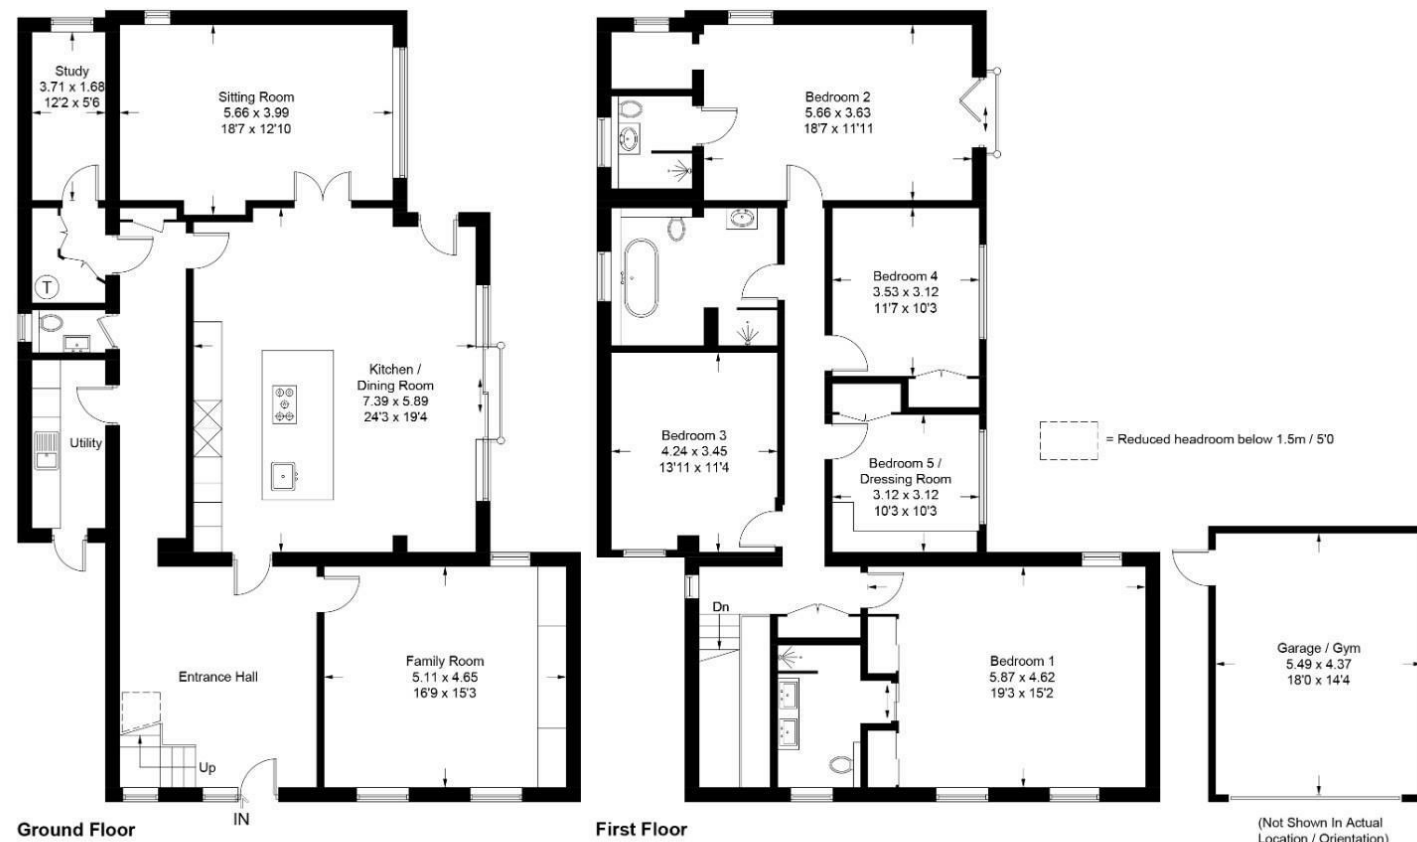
Study
3.71 x 1.68
12'2 x 5'6

Sitting Room
5.66 x 3.99
18'7 x 12'10

T

Utility

Kitchen /
Dining Room
7.39 x 5.89
24'3 x 19'4

Entrance Hall

Up

IN

Family Room
5.11 x 4.65
16'9 x 15'3

Ground Floor

Bedroom 2
5.66 x 3.63
18'7 x 11'11

Bedroom 4
3.53 x 3.12
11'7 x 10'3

Bedroom 3
4.24 x 3.45
13'11 x 11'4

Bedroom 5 /
Dressing Room
3.12 x 3.12
10'3 x 10'3

= Reduced headroom below 1.5m / 5'0

Dn

Bedroom 1
5.87 x 4.62
19'3 x 15'2

First Floor

Garage / Gym
5.49 x 4.37
18'0 x 14'4

(Not Shown In Actual
Location / Orientation)